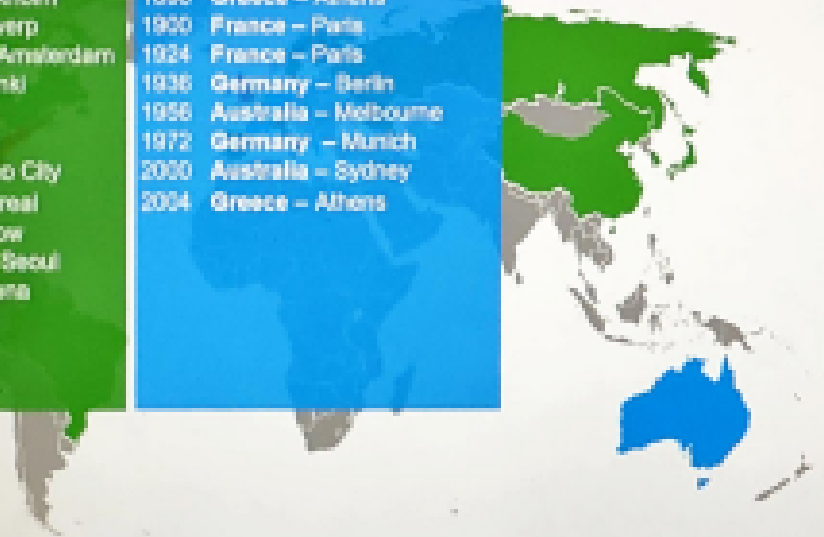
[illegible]
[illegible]erp
Amsterdam
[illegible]nki

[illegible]o City
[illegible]real
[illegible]ow
Seoul
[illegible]na

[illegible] Greece – Athens
1900 France – Paris
1924 France – Paris
1936 Germany – Berlin
1956 Australia – Melbourne
1972 Germany – Munich
2000 Australia – Sydney
2004 Greece – Athens